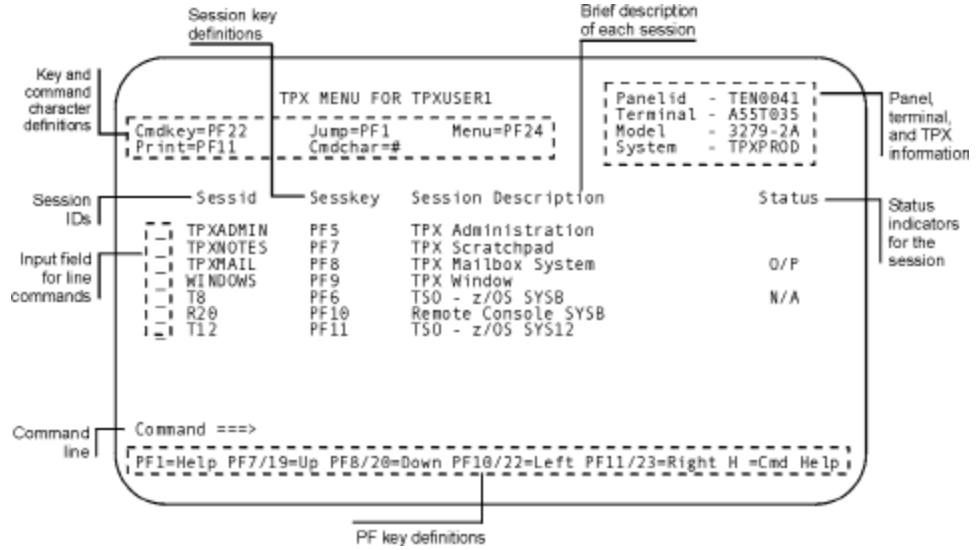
Session key definitions

Brief description of each session

Key and command character definitions

TPX MENU FOR TPXUSER1

Cmdkey=PF22 Jump=PF1 Menu=PF24
Print=PF11 Cmdchar=#

Panelid - TEN0041
Terminal - A55T035
Model - 3279-2A
System - TPXPROD

Panel, terminal, and TPX information

Session IDs

Sessid Sesskey Session Description Status

Status indicators for the session

Input field for line commands

| Sessid | Sesskey | Session Description | Status |
|---|---|---|---|
| TPXADMIN | PF5 | TPX Administration | |
| TPXNOTES | PF7 | TPX Scratchpad | |
| TPXMAIL | PF8 | TPX Mailbox System | O/P |
| WINDOWS | PF9 | TPX Window | |
| T8 | PF6 | TSO - z/OS SYSB | N/A |
| R20 | PF10 | Remote Console SYSB | |
| T12 | PF11 | TSO - z/OS SYS12 | |

Command line

Command ===>

PF1=Help PF7/19=Up PF8/20=Down PF10/22=Left PF11/23=Right H =Cmd Help

PF key definitions